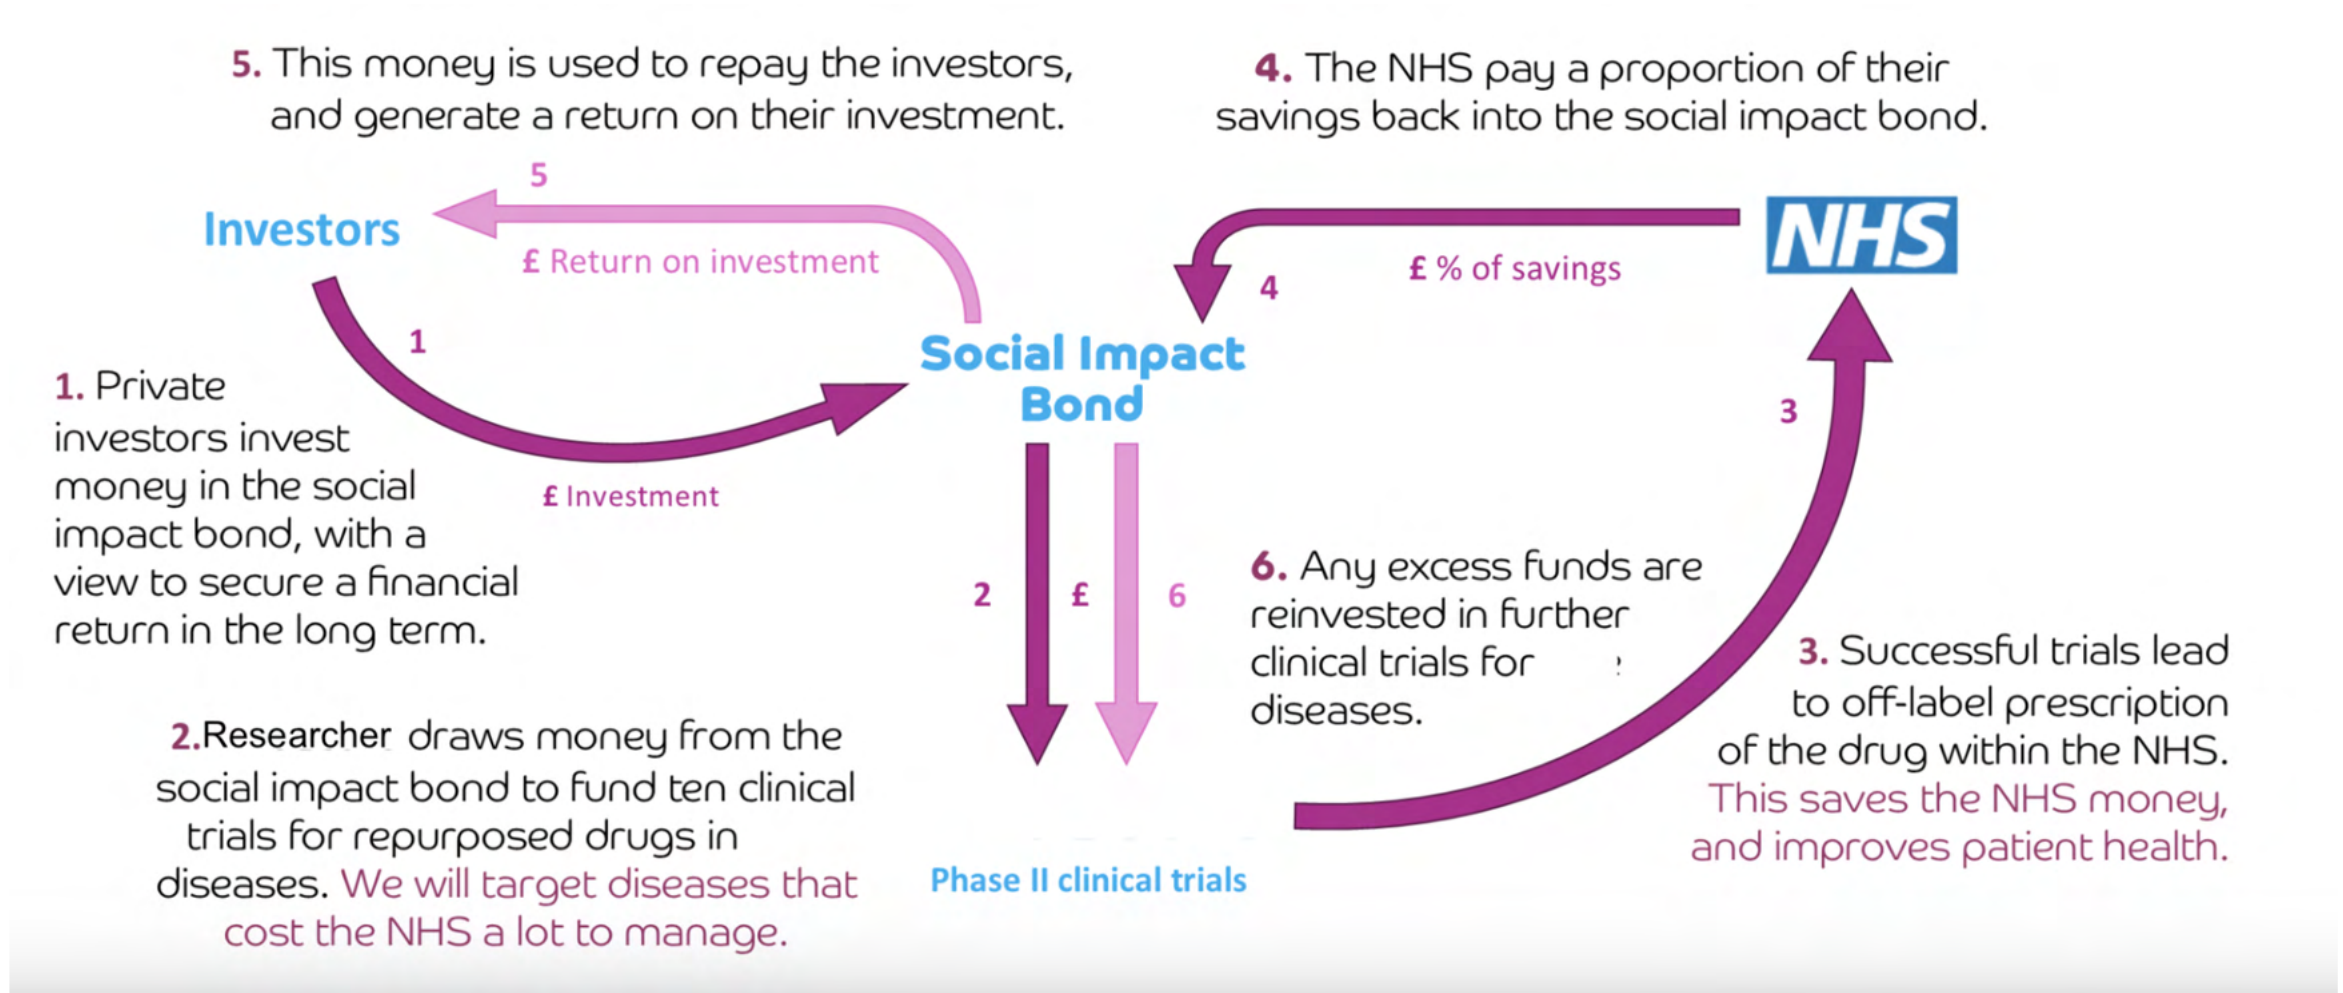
5. This money is used to repay the investors, and generate a return on their investment.

4. The NHS pay a proportion of their savings back into the social impact bond.

5

Investors

£ Return on investment

NHS

£ % of savings

4

1

Social Impact Bond

1. Private investors invest money in the social impact bond, with a view to secure a financial return in the long term.

£ Investment

3

2

£

6

6. Any excess funds are reinvested in further clinical trials for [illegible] diseases.

3. Successful trials lead to off-label prescription of the drug within the NHS. This saves the NHS money, and improves patient health.

2.Researcher draws money from the social impact bond to fund ten clinical trials for repurposed drugs in diseases. We will target diseases that cost the NHS a lot to manage.

Phase II clinical trials